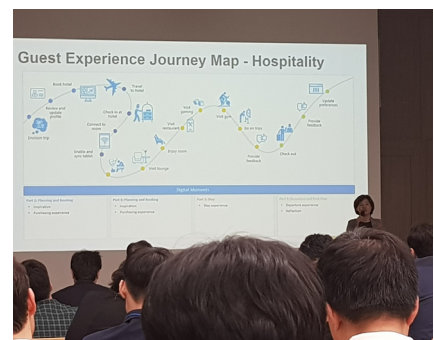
Guest Experience Journey Map - Hospitality

Envision trip

Review and update profile

Book hotel

Travel to hotel

Check in at hotel

Connect to room

Enable and sync tablet

Visit lounge

Enjoy room

Visit restaurant

Visit casino

Visit gym

Go to Spa

Provide feedback

Check out

Provide feedback

Update preferences

Digital Moments

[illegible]

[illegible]

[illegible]

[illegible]